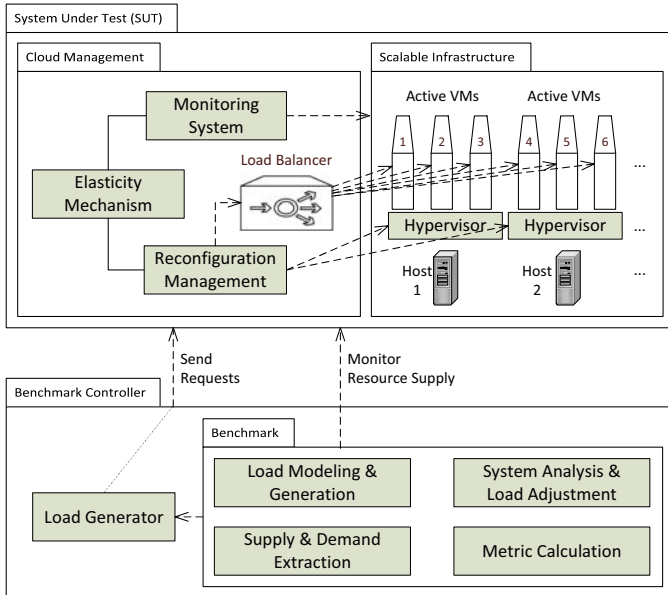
System Under Test (SUT)

Cloud Management

Monitoring System

Elasticity Mechanism

Load Balancer

Reconfiguration Management

Scalable Infrastructure

Active VMs

Active VMs

1

2

3

4

5

6

...

Hypervisor

Hypervisor

...

Host 1

Host 2

...

Send Requests

Monitor Resource Supply

Benchmark Controller

Benchmark

Load Modeling & Generation

System Analysis & Load Adjustment

Load Generator

Supply & Demand Extraction

Metric Calculation